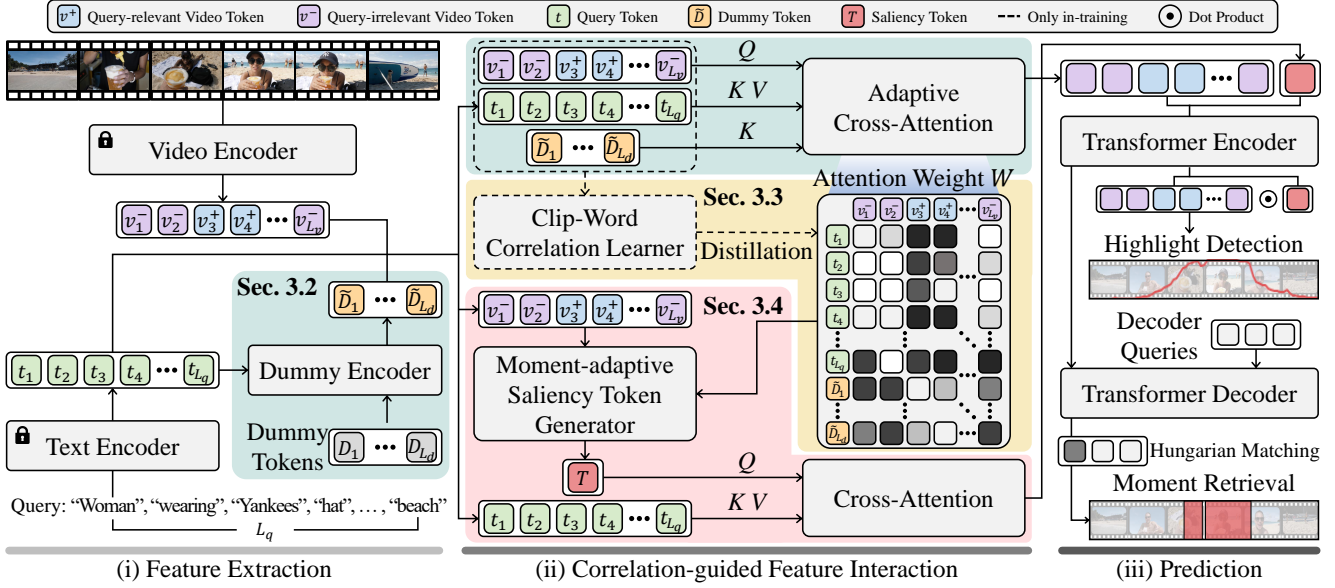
$v^+$ Query-relevant Video Token $v^-$ Query-irrelevant Video Token $t$ Query Token $\tilde{D}$ Dummy Token $T$ Saliency Token Only in-training $\odot$ Dot Product

Video Encoder

$v_1^-$ $v_2^-$ $v_3^+$ $v_4^+$ ••• $v_{L_v}^-$

Sec. 3.2

$\tilde{D}_1$ ••• $\tilde{D}_{L_d}$

$t_1$ $t_2$ $t_3$ $t_4$ ••• $t_{L_q}$

Dummy Encoder

Text Encoder

Dummy Tokens

$D_1$ ••• $D_{L_d}$

Query: "Woman", "wearing", "Yankees", "hat", … , "beach"

$L_q$

(i) Feature Extraction

$v_1^-$ $v_2^-$ $v_3^+$ $v_4^+$ ••• $v_{L_v}^-$

$Q$

$t_1$ $t_2$ $t_3$ $t_4$ ••• $t_{L_q}$

$K\ V$

$\tilde{D}_1$ ••• $\tilde{D}_{L_d}$

$K$

Adaptive Cross-Attention

Attention Weight $W$

Sec. 3.3

Clip-Word Correlation Learner

Distillation

$v_1^-$ $v_2^-$ $v_3^+$ $v_4^+$ ••• $v_{L_v}^-$

$t_1$ $t_2$ $t_3$ $t_4$ $t_{L_q}$ $\tilde{D}_1$ $\tilde{D}_{L_d}$

$v_1^-$ $v_2^-$ $v_3^+$ $v_4^+$ ••• $v_{L_v}^-$

Sec. 3.4

Moment-adaptive Saliency Token Generator

$T$

$Q$

$t_1$ $t_2$ $t_3$ $t_4$ ••• $t_{L_q}$

$K\ V$

Cross-Attention

(ii) Correlation-guided Feature Interaction

Transformer Encoder

Highlight Detection

Decoder Queries

Transformer Decoder

Hungarian Matching

Moment Retrieval

(iii) Prediction